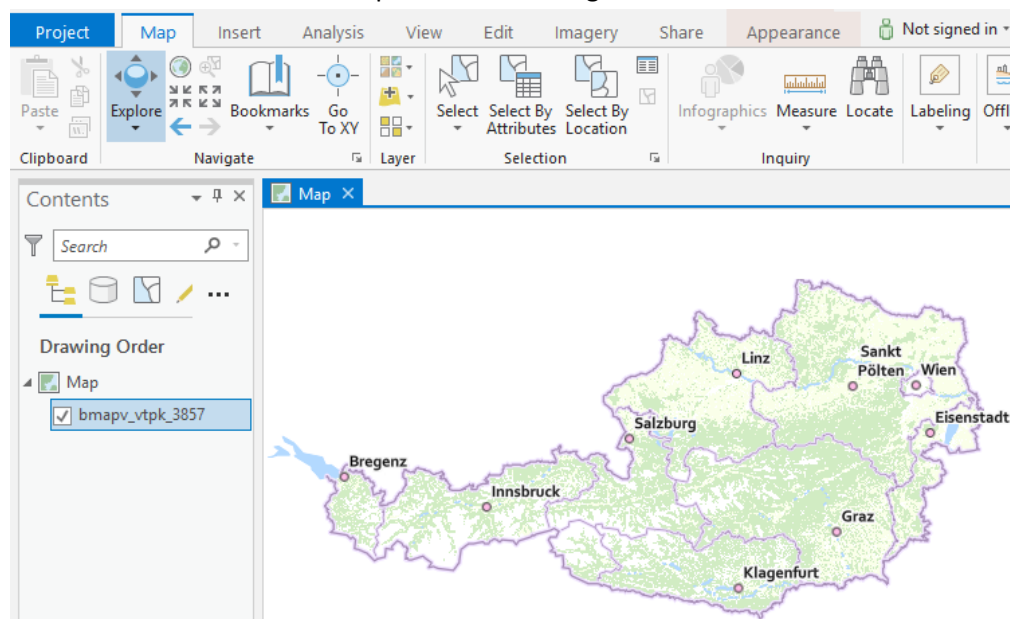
Project Map Insert Analysis View Edit Imagery Share Appearance Not signed in

Paste
Clipboard

Explore
Bookmarks
Go To XY
Navigate

Layer

Select
Select By Attributes
Select By Location
Selection

Infographics
Measure
Locate
Inquiry

Labeling
Offl

Contents

Search

Drawing Order

Map

bmapv_vtpk_3857

Map

Linz
Sankt Pölten
Wien
Eisenstadt
Salzburg
Bregenz
Innsbruck
Graz
Klagenfurt